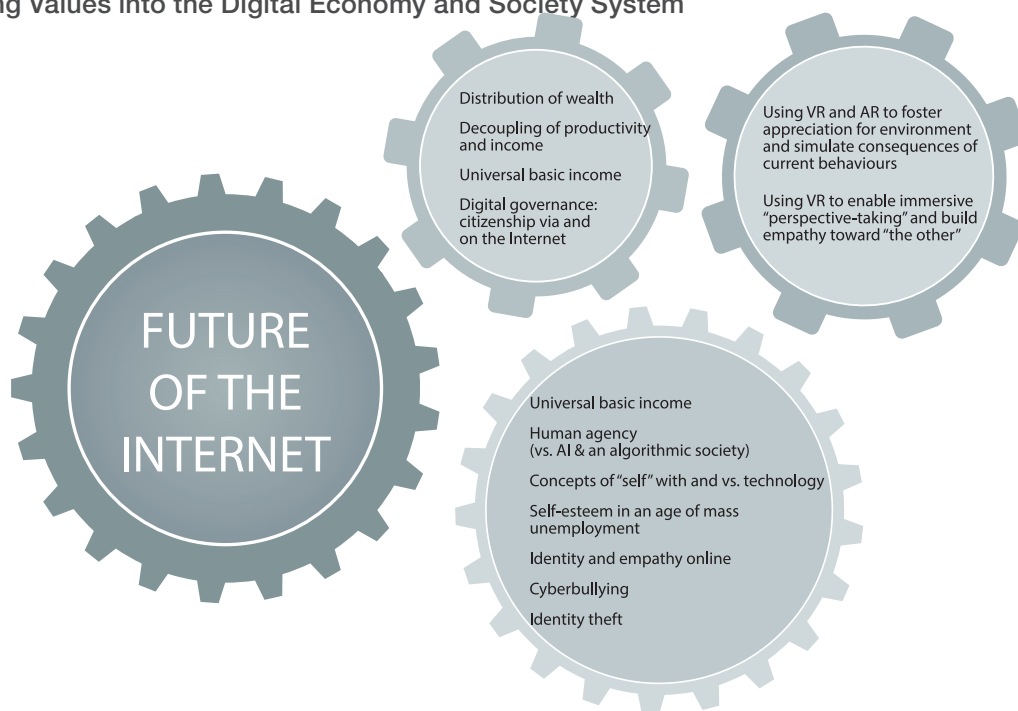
g Values into the Digital Economy and Society System

Distribution of wealth

Decoupling of productivity and income

Universal basic income

Digital governance: citizenship via and on the Internet

Using VR and AR to foster appreciation for environment and simulate consequences of current behaviours

Using VR to enable immersive "perspective-taking" and build empathy toward "the other"

FUTURE OF THE INTERNET

Universal basic income

Human agency (vs. AI & an algorithmic society)

Concepts of "self" with and vs. technology

Self-esteem in an age of mass unemployment

Identity and empathy online

Cyberbullying

Identity theft